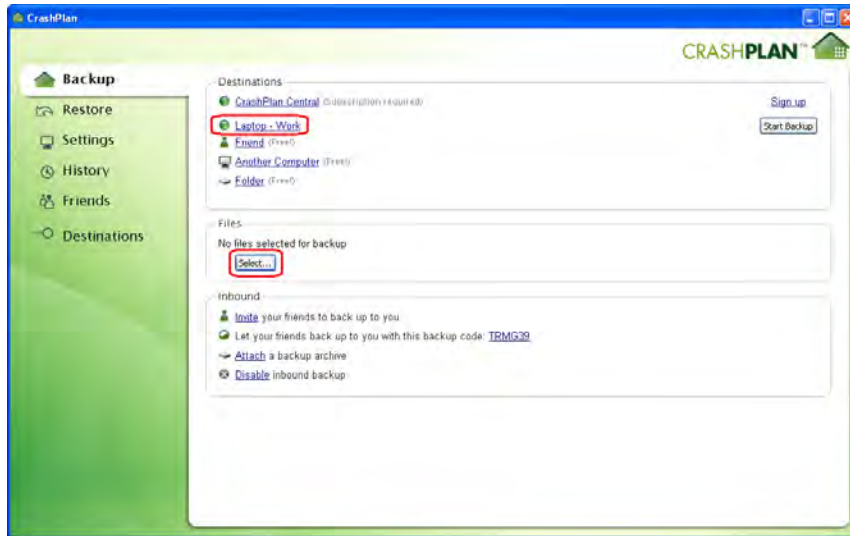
CrashPlan

CRASHPLAN™

Backup
Restore
Settings
History
Friends
Destinations

Destinations
CrashPlan Central (Subscription required)
Sign up
Laptop - Work
Start Backup
Friend (Free!)
Another Computer (Free!)
Folder (Free!)

Files
No files selected for backup
Select...

Inbound
Invite your friends to back up to you
Let your friends back up to you with this backup code: TRMG39
Attach a backup archive
Disable inbound backup